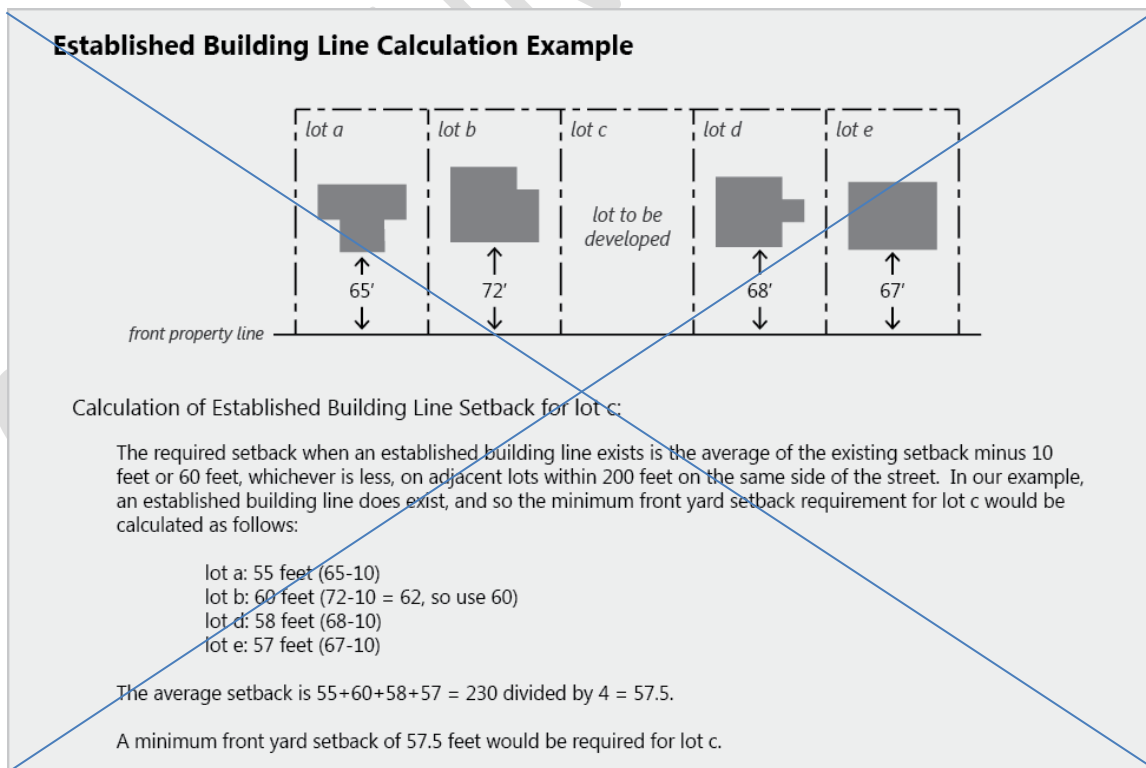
Established Building Line Calculation Example

lot a

lot b

lot c

lot d

lot e

lot to be developed

65′

72′

68′

67′

front property line

Calculation of Established Building Line Setback for lot c:

The required setback when an established building line exists is the average of the existing setback minus 10 feet or 60 feet, whichever is less, on adjacent lots within 200 feet on the same side of the street. In our example, an established building line does exist, and so the minimum front yard setback requirement for lot c would be calculated as follows:

lot a: 55 feet (65-10)
lot b: 60 feet (72-10 = 62, so use 60)
lot d: 58 feet (68-10)
lot e: 57 feet (67-10)

The average setback is 55+60+58+57 = 230 divided by 4 = 57.5.

A minimum front yard setback of 57.5 feet would be required for lot c.